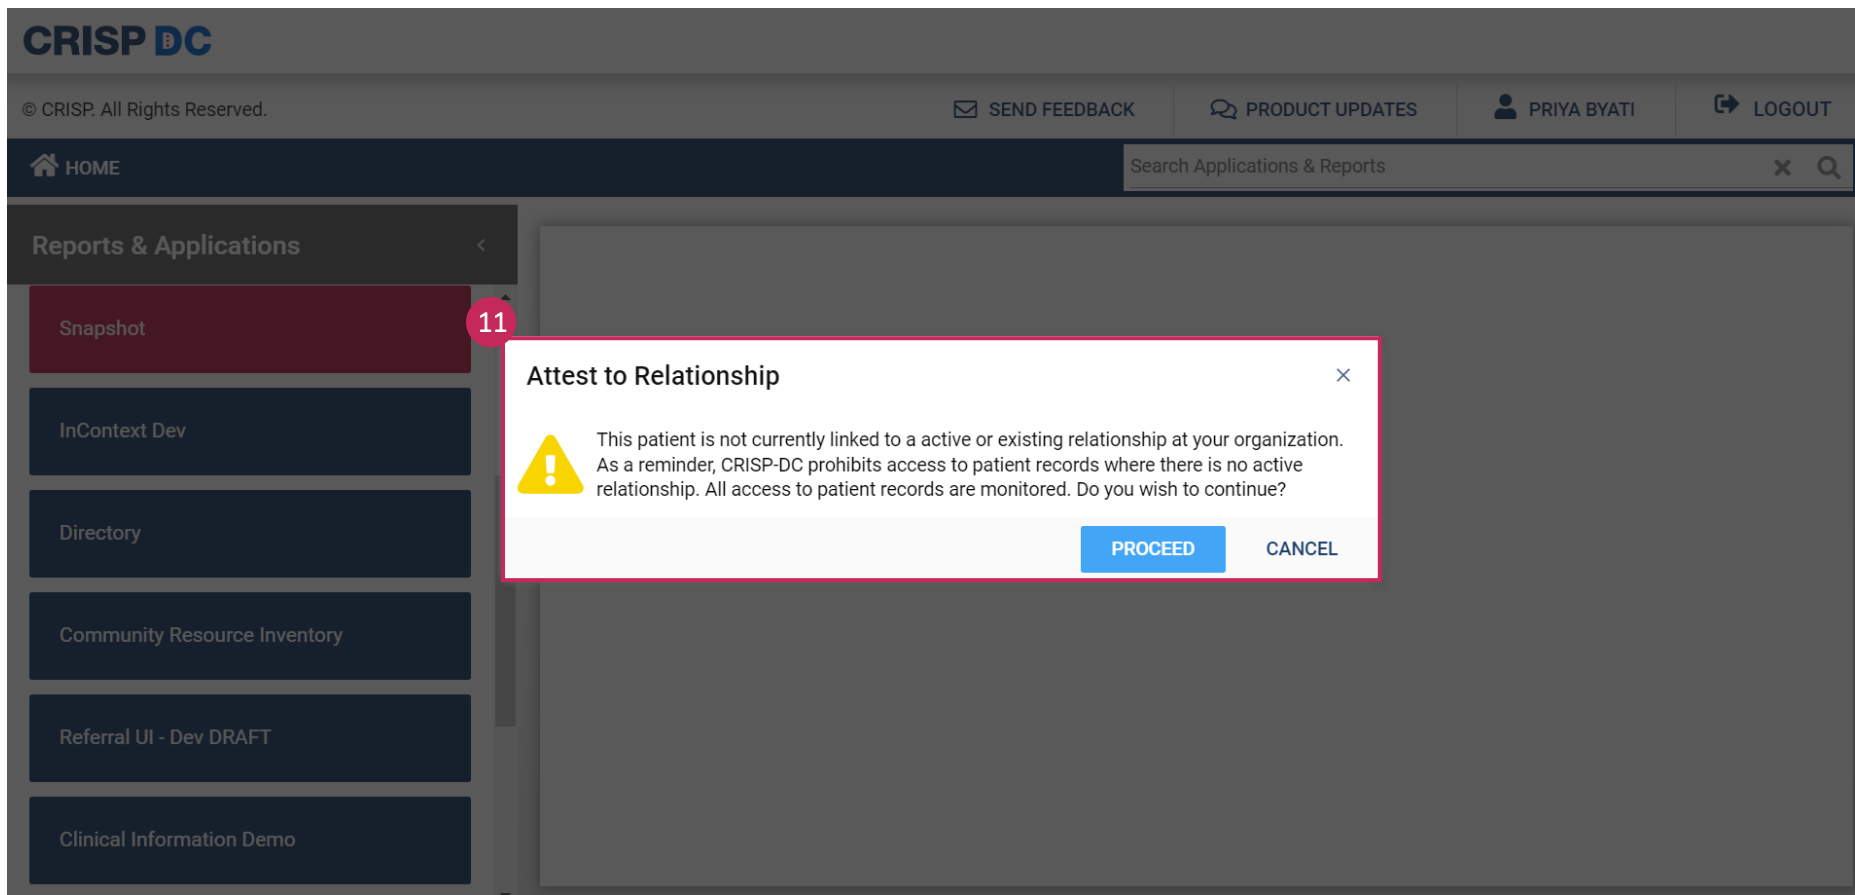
CRISP DC

© CRISP. All Rights Reserved.

SEND FEEDBACK

PRODUCT UPDATES

PRIYA BYATI

LOGOUT

HOME

Search Applications & Reports

Reports & Applications

Snapshot

InContext Dev

Directory

Community Resource Inventory

Referral UI - Dev DRAFT

Clinical Information Demo

11

Attest to Relationship

×

This patient is not currently linked to a active or existing relationship at your organization. As a reminder, CRISP-DC prohibits access to patient records where there is no active relationship. All access to patient records are monitored. Do you wish to continue?

PROCEED

CANCEL